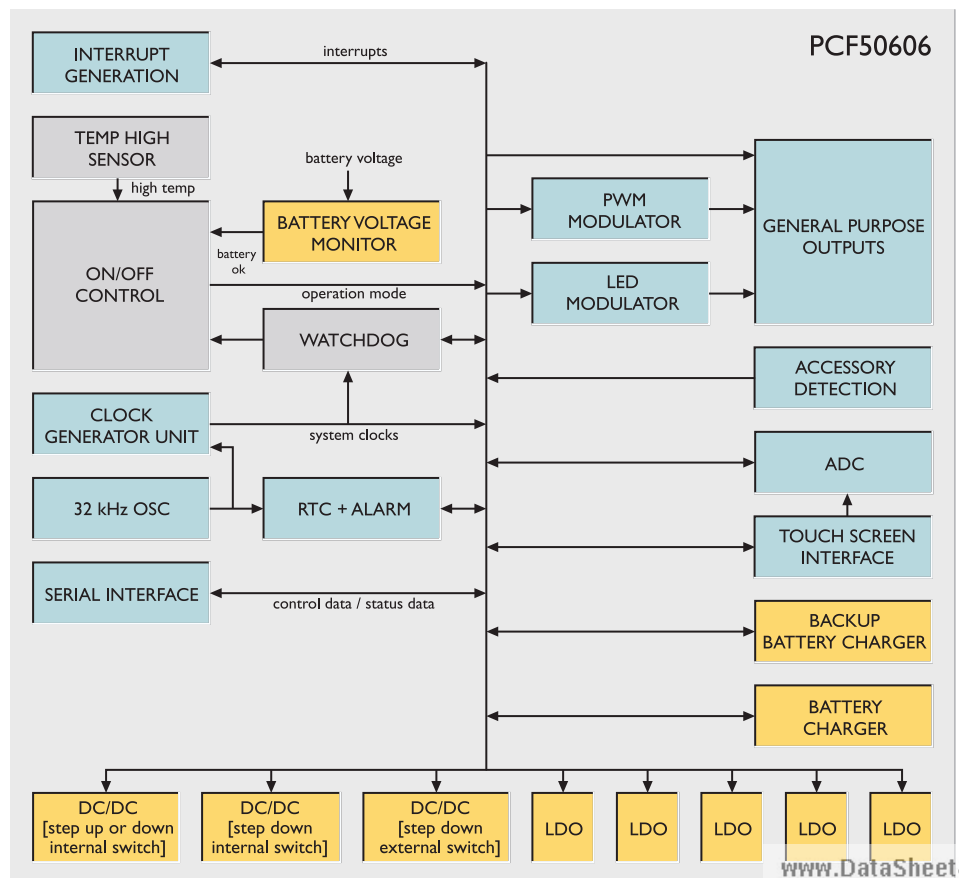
PCF50606

INTERRUPT GENERATION

interrupts

TEMP HIGH SENSOR

high temp

battery voltage

BATTERY VOLTAGE MONITOR

battery ok

ON/OFF CONTROL

operation mode

WATCHDOG

PWM MODULATOR

LED MODULATOR

GENERAL PURPOSE OUTPUTS

ACCESSORY DETECTION

CLOCK GENERATOR UNIT

system clocks

ADC

32 kHz OSC

RTC + ALARM

TOUCH SCREEN INTERFACE

SERIAL INTERFACE

control data / status data

BACKUP BATTERY CHARGER

BATTERY CHARGER

DC/DC [step up or down internal switch]

DC/DC [step down internal switch]

DC/DC [step down external switch]

LDO

LDO

LDO

LDO

LDO

www.DataSheet